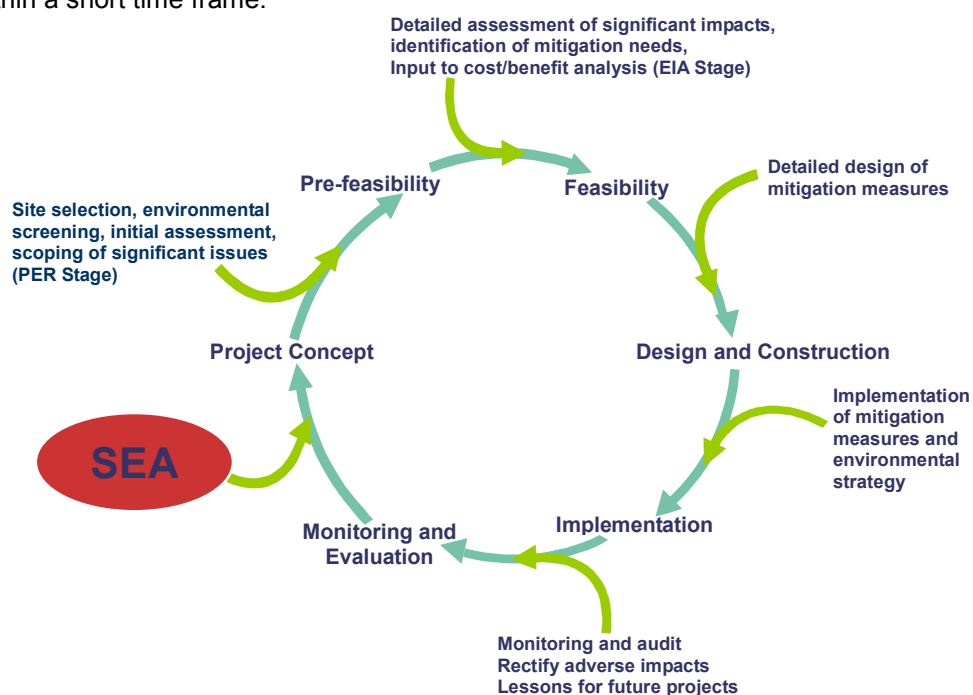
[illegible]hin a short time frame.

Detailed assessment of significant impacts, identification of mitigation needs, Input to cost/benefit analysis (EIA Stage)

Pre-feasibility

Feasibility

Detailed design of mitigation measures

Site selection, environmental screening, initial assessment, scoping of significant issues (PER Stage)

Project Concept

Design and Construction

Implementation of mitigation measures and environmental strategy

SEA

Monitoring and Evaluation

Implementation

Monitoring and audit
Rectify adverse impacts
Lessons for future projects